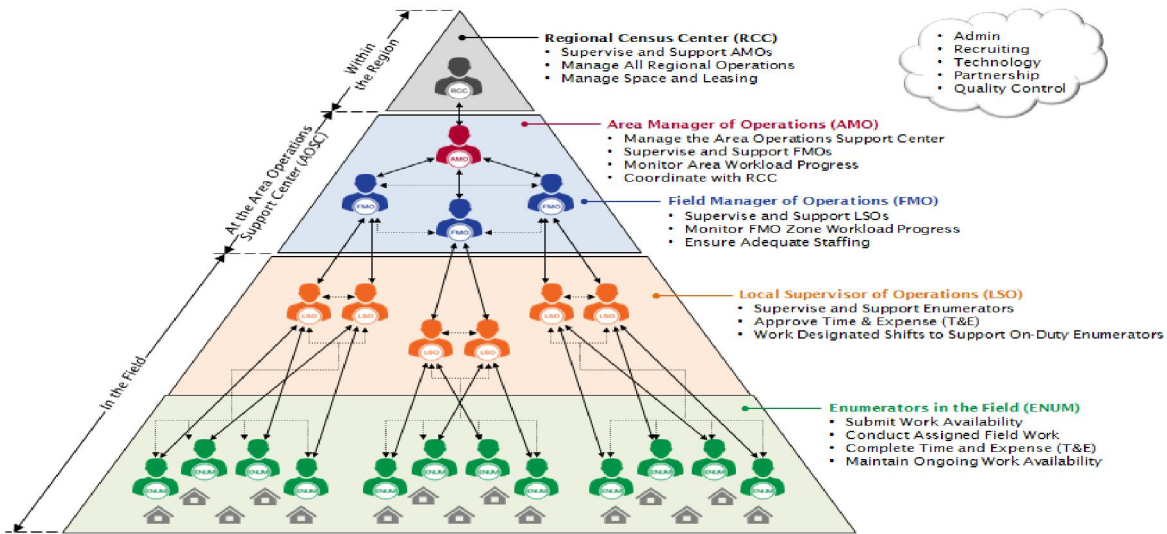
Within the Region

At the Area Operations Support Center (AOSC)

In the Field

Regional Census Center (RCC)
• Supervise and Support AMOs
• Manage All Regional Operations
• Manage Space and Leasing

• Admin
• Recruiting
• Technology
• Partnership
• Quality Control

RCC

Area Manager of Operations (AMO)
• Manage the Area Operations Support Center
• Supervise and Support FMOs
• Monitor Area Workload Progress
• Coordinate with RCC

AMO

FMO FMO FMO

Field Manager of Operations (FMO)
• Supervise and Support LSOs
• Monitor FMO Zone Workload Progress
• Ensure Adequate Staffing

LSO LSO LSO LSO LSO LSO

Local Supervisor of Operations (LSO)
• Supervise and Support Enumerators
• Approve Time & Expense (T&E)
• Work Designated Shifts to Support On-Duty Enumerators

ENUM ENUM ENUM ENUM ENUM ENUM ENUM ENUM ENUM ENUM ENUM ENUM

Enumerators in the Field (ENUM)
• Submit Work Availability
• Conduct Assigned Field Work
• Complete Time and Expense (T&E)
• Maintain Ongoing Work Availability